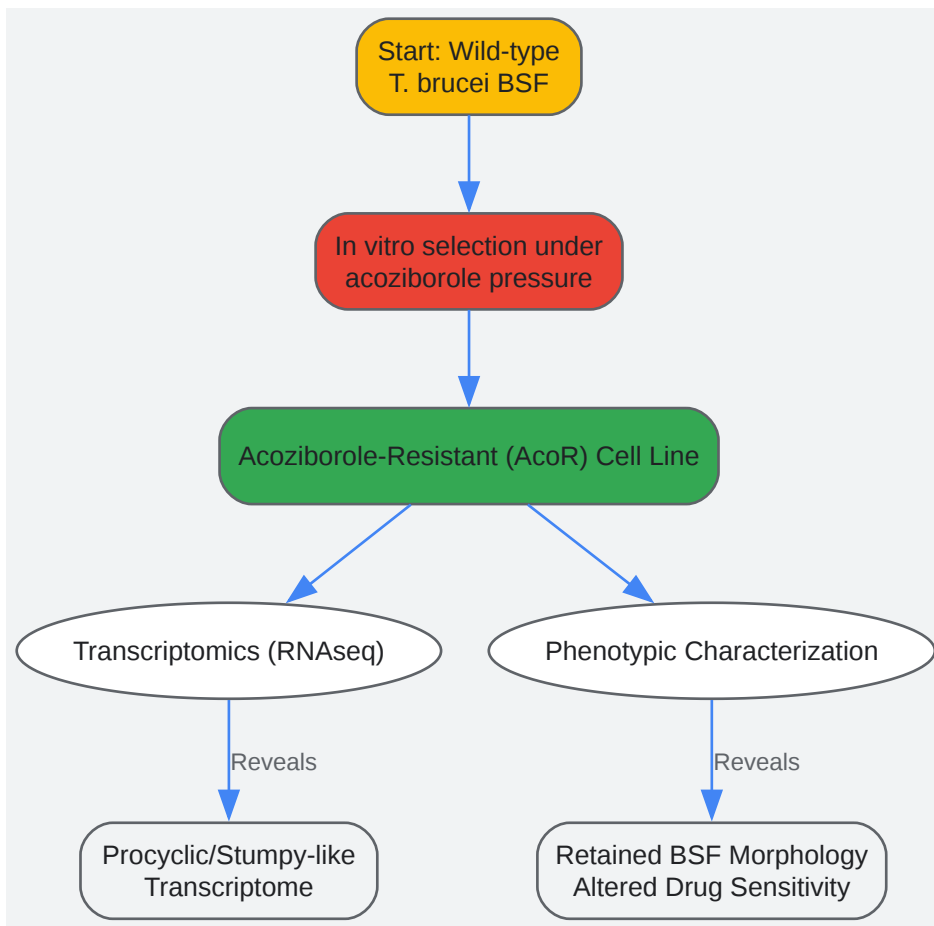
Start: Wild-type T. brucei BSF

In vitro selection under acoziborole pressure

Acoziborole-Resistant (AcoR) Cell Line

Transcriptomics (RNAseq)

Phenotypic Characterization

Reveals

Reveals

Procyclic/Stumpy-like Transcriptome

Retained BSF Morphology Altered Drug Sensitivity